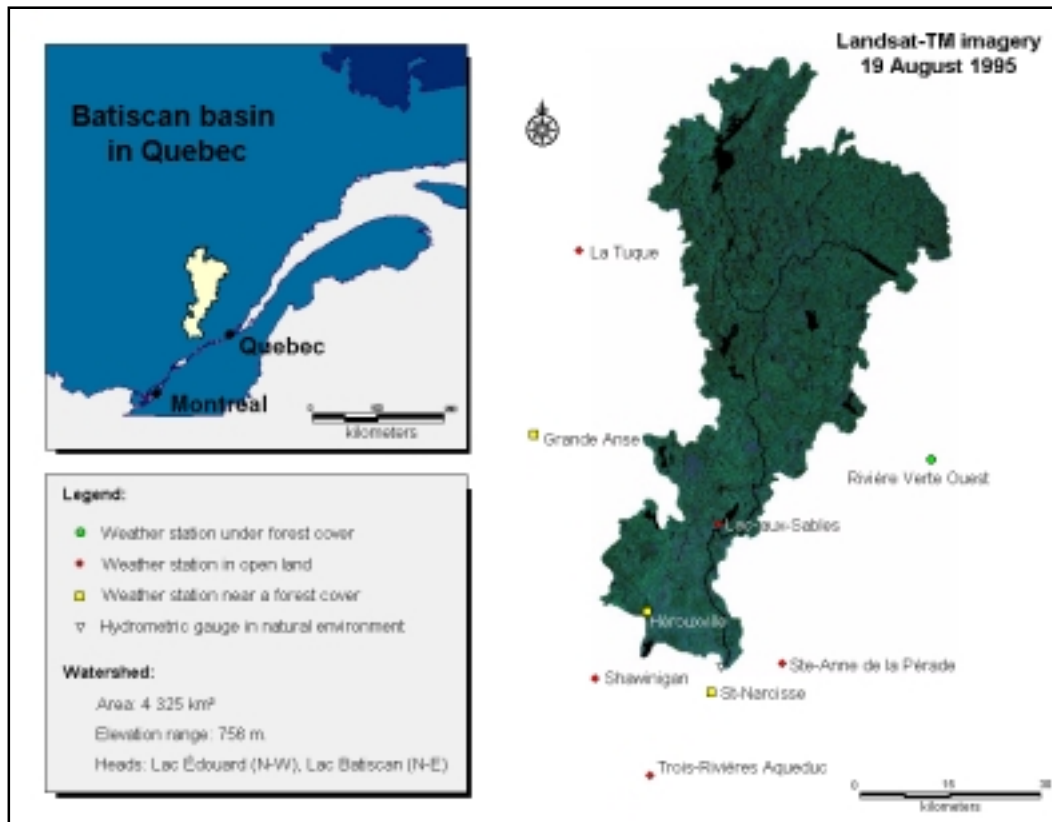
Batiscan basin in Quebec

Quebec

Montreal

0 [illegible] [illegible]

kilometers

Legend:

Weather station under forest cover

Weather station in open land

Weather station near a forest cover

Hydrometric gauge in natural environment

Watershed:

Area: 4 325 km²

Elevation range: 756 m.

Heads: Lac Édouard (N-W), Lac Batiscan (N-E)

Landsat-TM imagery
19 August 1995

La Tuque

Grande Anse

Rivière Verte Ouest

Lac-aux-Sables

Hérouxville

Shawinigan

Ste-Anne de la Pérade

St-Narcisse

Trois-Rivières Aqueduc

0 15 30

kilometers